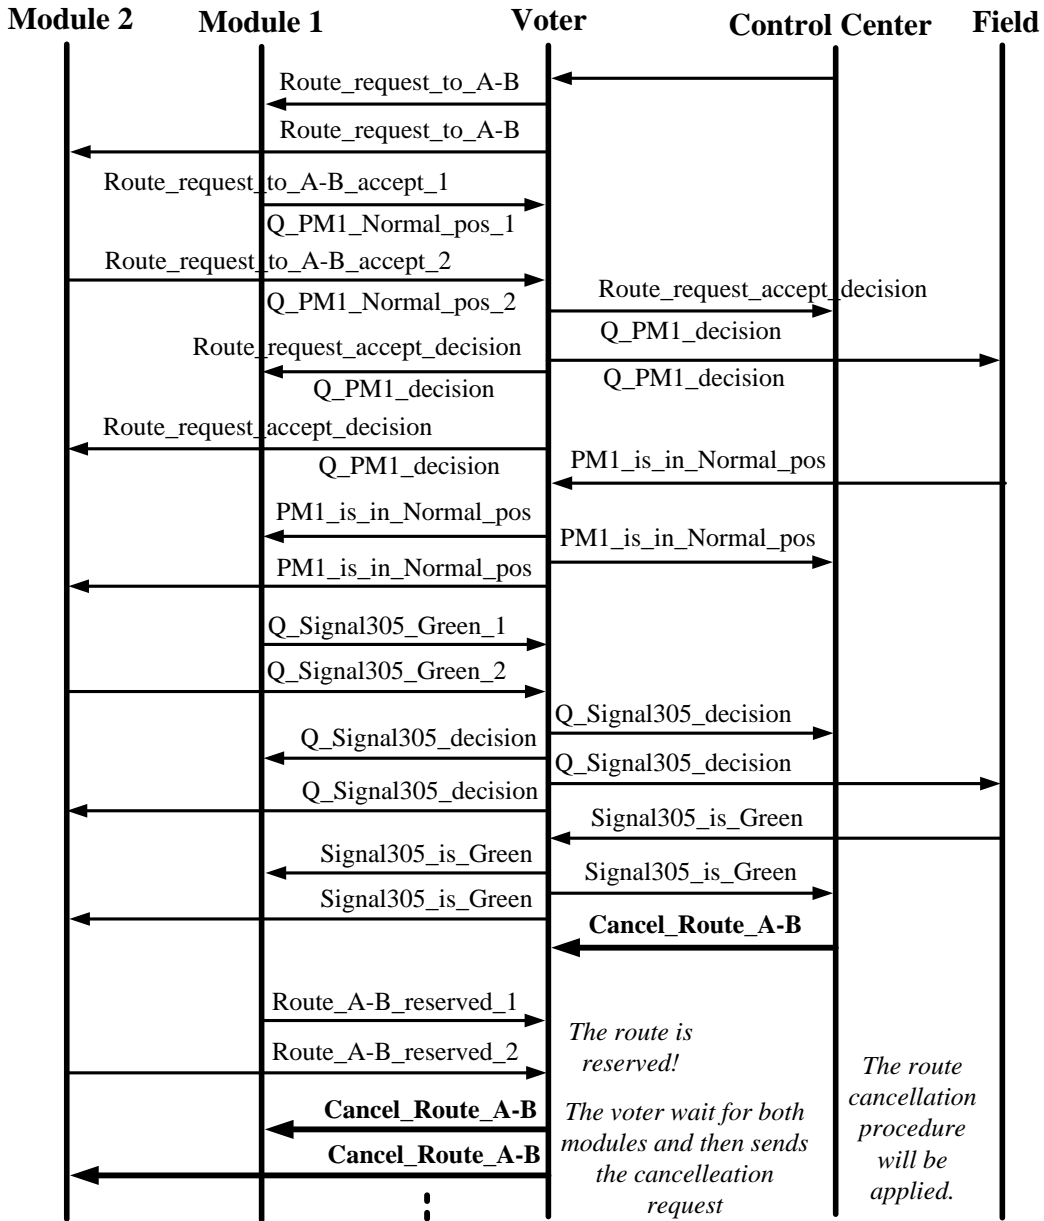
Module 2 Module 1 Voter Control Center Field

Route_request_to_A-B
Route_request_to_A-B
Route_request_to_A-B_accept_1
Q_PM1_Normal_pos_1
Route_request_to_A-B_accept_2
Q_PM1_Normal_pos_2
Route_request_accept_decision
Q_PM1_decision
Route_request_accept_decision
Q_PM1_decision
Q_PM1_decision
Route_request_accept_decision
Q_PM1_decision
PM1_is_in_Normal_pos
PM1_is_in_Normal_pos
PM1_is_in_Normal_pos
PM1_is_in_Normal_pos
Q_Signal305_Green_1
Q_Signal305_Green_2
Q_Signal305_decision
Q_Signal305_decision
Q_Signal305_decision
Q_Signal305_decision
Signal305_is_Green
Signal305_is_Green
Signal305_is_Green
Signal305_is_Green
**Cancel_Route_A-B**
Route_A-B_reserved_1
Route_A-B_reserved_2
*The route is reserved!*
**Cancel_Route_A-B**
**Cancel_Route_A-B**
*The voter wait for both modules and then sends the cancelleation request*
*The route cancellation procedure will be applied.*
⋮